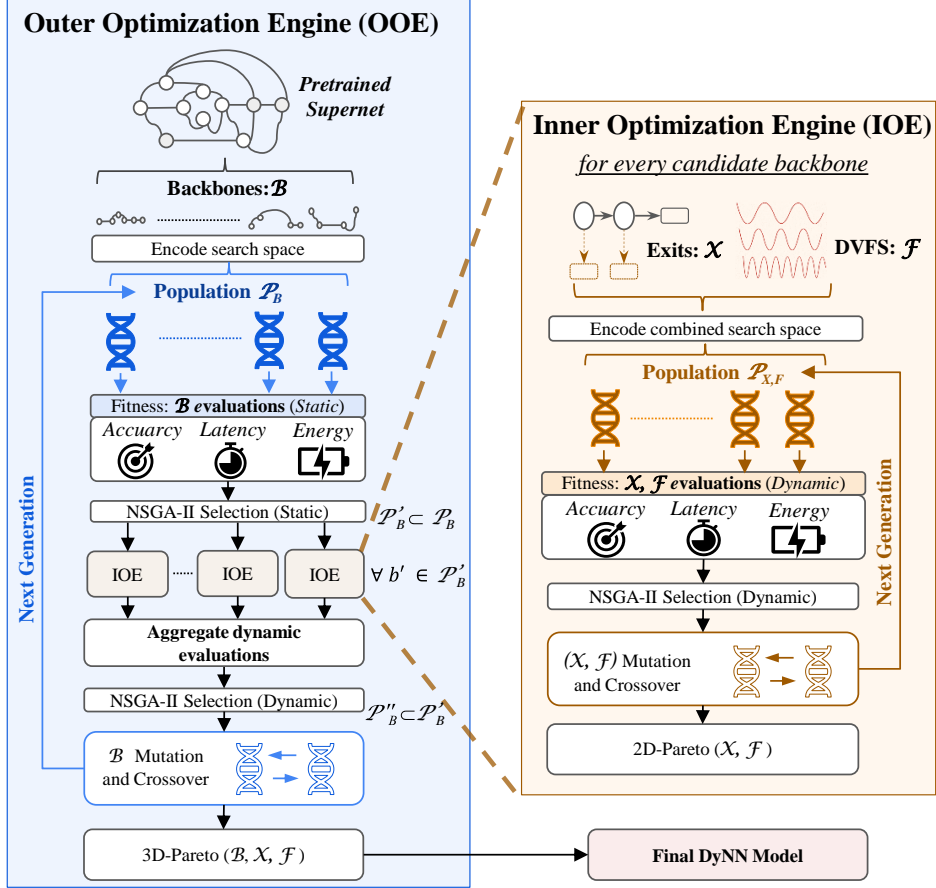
Outer Optimization Engine (OOE)

Pretrained Supernet

Backbones: $\mathcal{B}$

Encode search space

Population $\mathcal{P}_B$

Fitness: $\mathcal{B}$ evaluations (Static)

Accuarcy Latency Energy

NSGA-II Selection (Static)

$\mathcal{P}'_B \subset \mathcal{P}_B$

IOE IOE IOE

$\forall\ b' \in \mathcal{P}'_B$

Aggregate dynamic evaluations

NSGA-II Selection (Dynamic)

$\mathcal{P}''_B \subset \mathcal{P}'_B$

$\mathcal{B}$ Mutation and Crossover

Next Generation

3D-Pareto ($\mathcal{B}$, $\mathcal{X}$, $\mathcal{F}$ )

Final DyNN Model

Inner Optimization Engine (IOE)

for every candidate backbone

Exits: $\mathcal{X}$

DVFS: $\mathcal{F}$

Encode combined search space

Population $\mathcal{P}_{X,F}$

Fitness: $\mathcal{X}$, $\mathcal{F}$ evaluations (Dynamic)

Accuarcy Latency Energy

NSGA-II Selection (Dynamic)

($\mathcal{X}$, $\mathcal{F}$) Mutation and Crossover

Next Generation

2D-Pareto ($\mathcal{X}$, $\mathcal{F}$ )